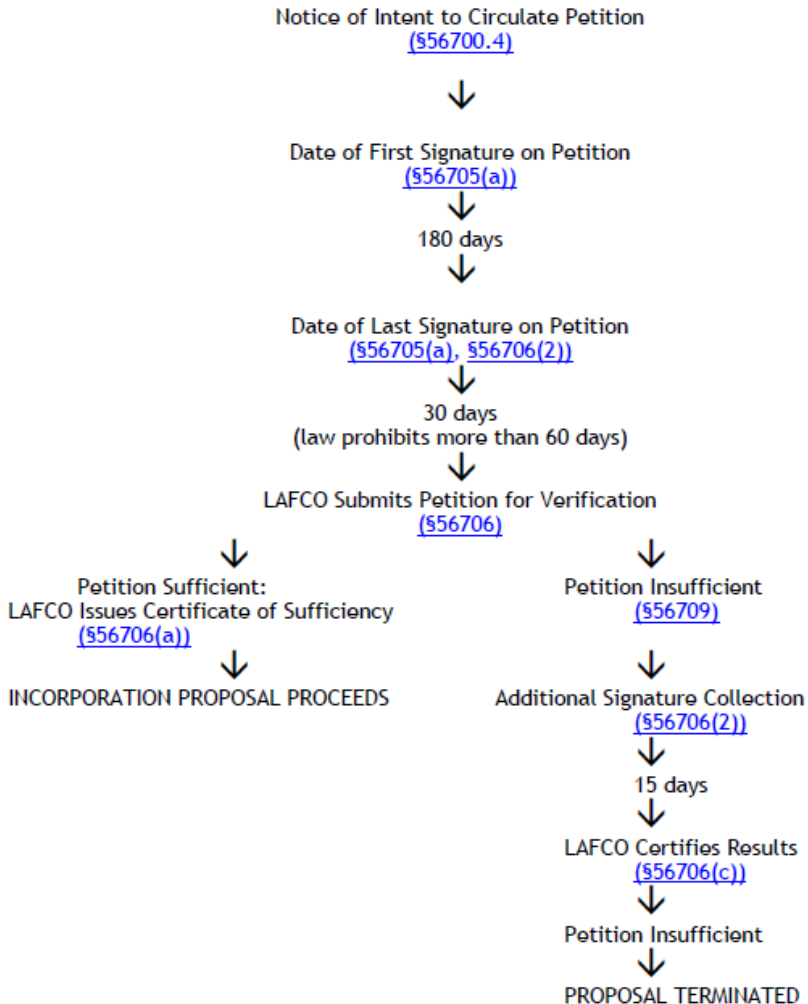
Notice of Intent to Circulate Petition
(§56700.4)

Date of First Signature on Petition
(§56705(a))

180 days

Date of Last Signature on Petition
(§56705(a), §56706(2))

30 days
(law prohibits more than 60 days)

LAFCO Submits Petition for Verification
(§56706)

Petition Sufficient:
LAFCO Issues Certificate of Sufficiency
(§56706(a))

INCORPORATION PROPOSAL PROCEEDS

Petition Insufficient
(§56709)

Additional Signature Collection
(§56706(2))

15 days

LAFCO Certifies Results
(§56706(c))

Petition Insufficient

PROPOSAL TERMINATED